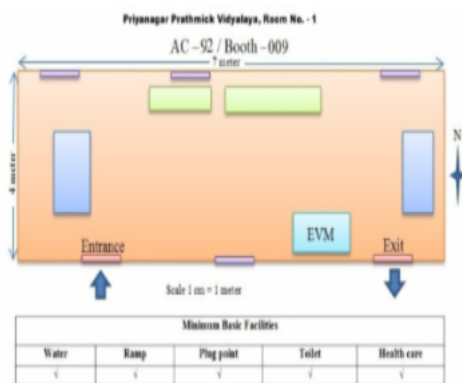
Priyanagar Prathmick Vidyalaya, Room No. - 1

AC – 92 / Booth – 009

7 meter

4 meter

N

EVM

Entrance

Exit

Scale 1 cm = 1 meter

| Minimum Basic Facilities | | | | |
|---|---|---|---|---|
| Water | Ramp | Plug point | Toilet | Health care |
| √ | √ | √ | √ | √ |